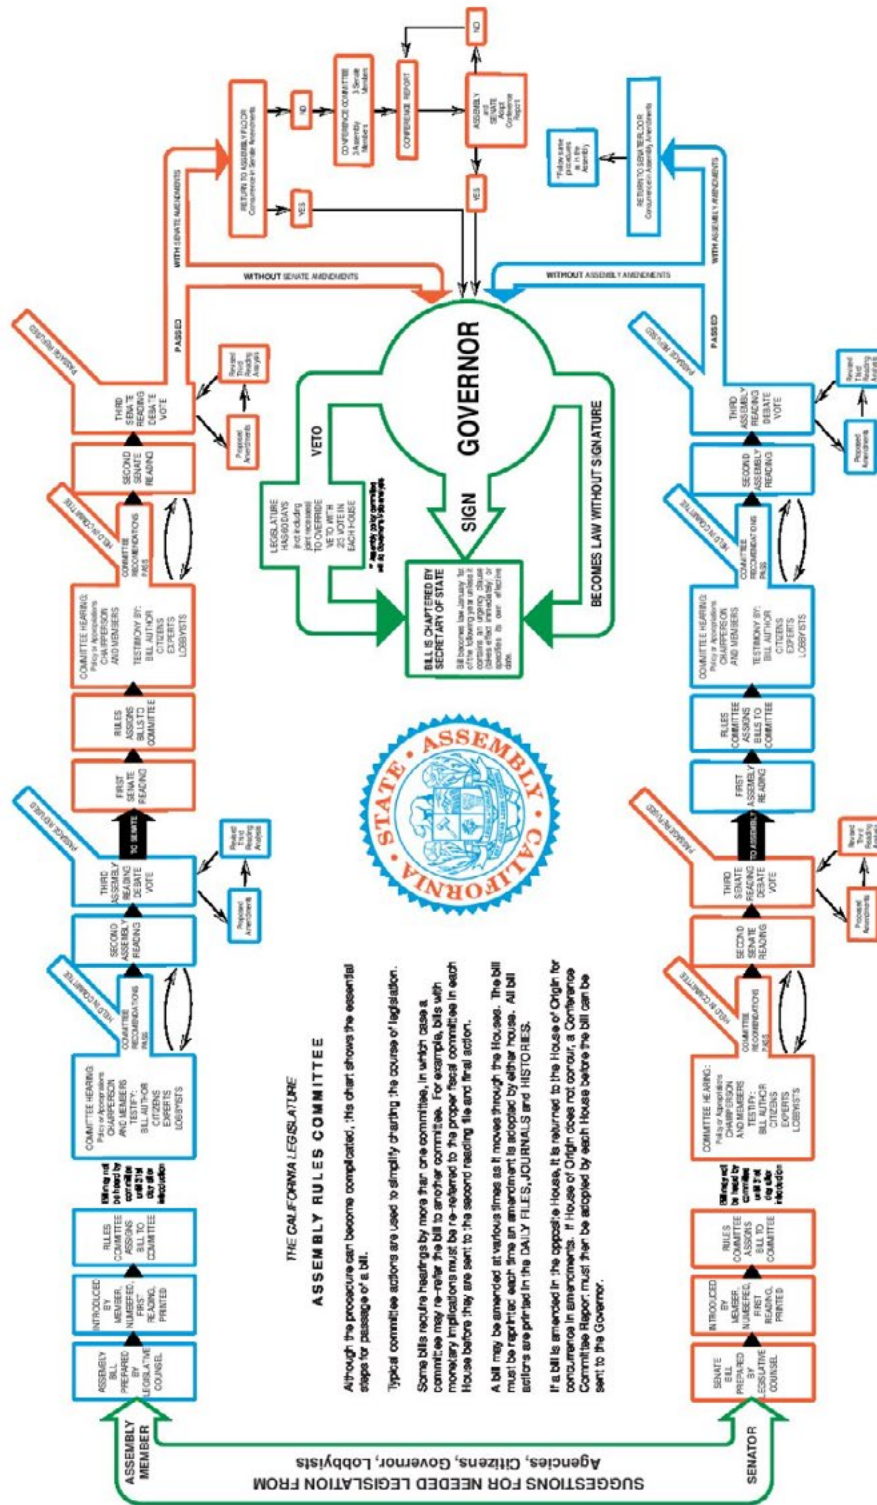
SUGGESTIONS FOR NEEDED LEGISLATION FROM
Agencies, Citizens, Governor, Lobbyists

ASSEMBLY MEMBER

SENATOR

ASSEMBLY BILL PREPARED BY LEGISLATIVE COUNSEL

INTRODUCED BY MEMBER, NUMBERED, FIRST READING, PRINTED

RULES COMMITTEE ASSIGNS BILL TO COMMITTEE

Bill may not be heard by committee until the 31st day after introduction

COMMITTEE HEARING: Policy or Appropriations CHAIRPERSON AND MEMBERS TESTIFY: BILL AUTHOR CITIZENS EXPERTS LOBBYISTS

COMMITTEE RECOMMENDATIONS PASS

HELD IN COMMITTEE

SECOND ASSEMBLY READING

THIRD ASSEMBLY READING DEBATE VOTE

Revised Third Reading Analysis

Proposed Amendments

PASSAGE REFUSED

TO SENATE

FIRST SENATE READING

RULES ASSIGNS BILL TO COMMITTEE

COMMITTEE HEARING: Policy or Appropriations CHAIRPERSON AND MEMBERS TESTIFY: BILL AUTHOR CITIZENS EXPERTS LOBBYISTS

COMMITTEE RECOMMENDATIONS PASS

HELD IN COMMITTEE

SECOND SENATE READING

THIRD SENATE READING DEBATE VOTE

Revised Third Reading Analysis

Proposed Amendments

PASSAGE REFUSED

PASSED

WITHOUT SENATE AMENDMENTS

WITH SENATE AMENDMENTS

RETURN TO ASSEMBLY FLOOR Concurrence in Senate Amendments

YES

NO

CONFERENCE COMMITTEE 3 Assembly Members 3 Senate Members

CONFERENCE REPORT

ASSEMBLY and SENATE Adopt Conference Report

YES

NO

SENATE BILL PREPARED BY LEGISLATIVE COUNSEL

INTRODUCED BY MEMBER, NUMBERED, FIRST READING, PRINTED

RULES COMMITTEE ASSIGNS BILL TO COMMITTEE

Bill may not be heard by committee until the 31st day after introduction

COMMITTEE HEARING: Policy or Appropriations CHAIRPERSON AND MEMBERS TESTIFY: BILL AUTHOR CITIZENS EXPERTS LOBBYISTS

COMMITTEE RECOMMENDATIONS PASS

HELD IN COMMITTEE

SECOND SENATE READING

THIRD SENATE READING DEBATE VOTE

Revised Third Reading Analysis

Proposed Amendments

PASSAGE REFUSED

TO ASSEMBLY

FIRST ASSEMBLY READING

RULES COMMITTEE ASSIGNS BILLS TO COMMITTEE

COMMITTEE HEARING: Policy or Appropriations CHAIRPERSON AND MEMBERS TESTIFY: BILL AUTHOR CITIZENS EXPERTS LOBBYISTS

COMMITTEE RECOMMENDATIONS PASS

HELD IN COMMITTEE

SECOND ASSEMBLY READING

THIRD ASSEMBLY READING DEBATE VOTE

Revised Third Reading Analysis

Proposed Amendments

PASSAGE REFUSED

PASSED

WITHOUT ASSEMBLY AMENDMENTS

WITH ASSEMBLY AMENDMENTS

RETURN TO SENATE FLOOR Concurrence in Assembly Amendments

*Follow same procedure as in the Assembly

GOVERNOR

VETO

SIGN

BECOMES LAW WITHOUT SIGNATURE

LEGISLATURE HAS 60 DAYS (not including joint recesses) TO OVERRIDE VETO WITH 2/3 VOTE IN EACH HOUSE

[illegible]

BILL IS CHAPTERED BY SECRETARY OF STATE

Bill becomes law January 1st of the following year unless it contains an urgency clause (takes effect immediately) or specifies its own effective date.

STATE ASSEMBLY CALIFORNIA

THE CALIFORNIA LEGISLATURE

ASSEMBLY RULES COMMITTEE

Although the procedure can become complicated, this chart shows the essential steps for passage of a bill.

Typical committee actions are used to simplify charting the course of legislation.

Some bills require hearings by more than one committee, in which case a committee may re-refer the bill to another committee. For example, bills with monetary implications must be re-referred to the proper fiscal committee in each House before they are sent to the second reading file and final action.

A bill may be amended at various times as it moves through the Houses. The bill must be reprinted each time an amendment is adopted by either house. All bill actions are printed in the DAILY FILES, JOURNALS and HISTORIES.

If a bill is amended in the opposite House, it is returned to the House of Origin for concurrence in amendments. If House of Origin does not concur, a Conference Committee Report must then be adopted by each House before the bill can be sent to the Governor.